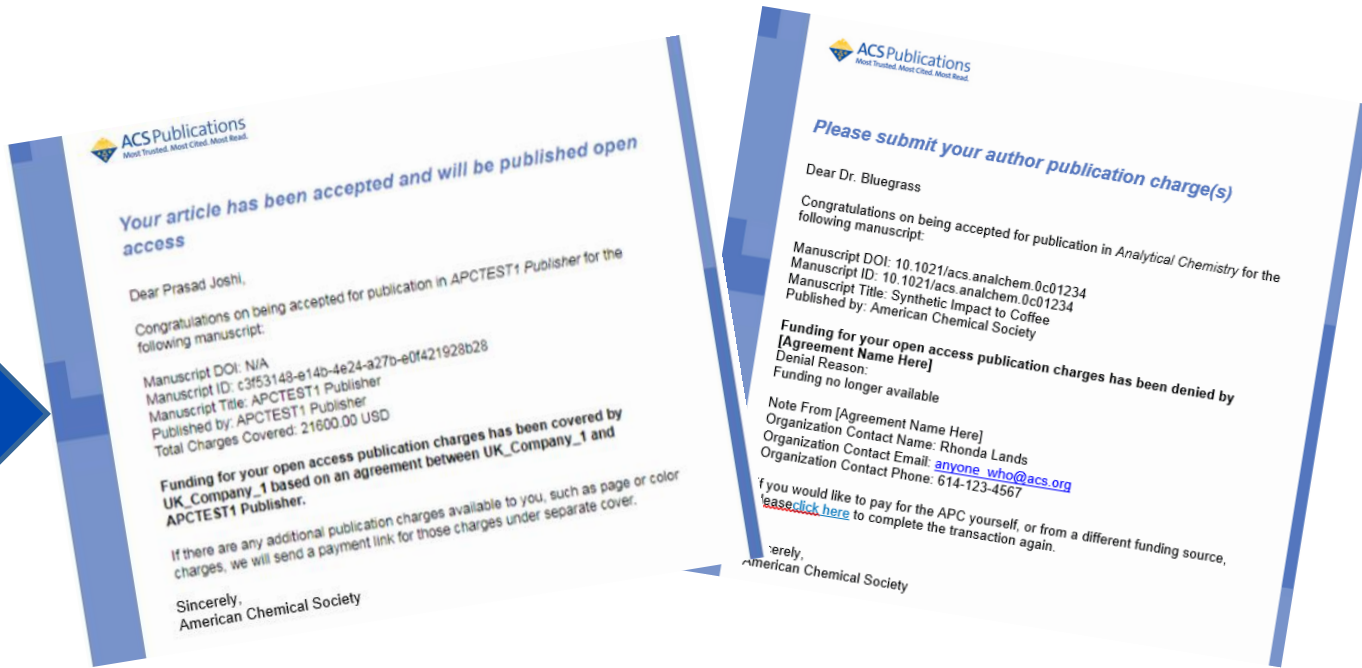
ACS Publications
Most Trusted. Most Cited. Most Read.

Your article has been accepted and will be published open access

Dear Prasad Joshi,

Congratulations on being accepted for publication in APCTEST1 Publisher for the following manuscript:

Manuscript DOI: N/A
Manuscript ID: c3f53148-e14b-4e24-a27b-e0f421928b28
Manuscript Title: APCTEST1 Publisher
Published by: APCTEST1 Publisher
Total Charges Covered: 21600.00 USD

Funding for your open access publication charges has been covered by UK_Company_1 based on an agreement between UK_Company_1 and APCTEST1 Publisher.

If there are any additional publication charges available to you, such as page or color charges, we will send a payment link for those charges under separate cover.

Sincerely,
American Chemical Society

ACS Publications
Most Trusted. Most Cited. Most Read.

Please submit your author publication charge(s)

Dear Dr. Bluegrass

Congratulations on being accepted for publication in Analytical Chemistry for the following manuscript:

Manuscript DOI: 10.1021/acs.analchem.0c01234
Manuscript ID: 10.1021/acs.analchem.0c01234
Manuscript Title: Synthetic Impact to Coffee
Published by: American Chemical Society

Funding for your open access publication charges has been denied by [Agreement Name Here]
Denial Reason:
Funding no longer available

Note From [Agreement Name Here]
Organization Contact Name: Rhonda Lands
Organization Contact Email: anyone_who@acs.org
Organization Contact Phone: 614-123-4567

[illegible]f you would like to pay for the APC yourself, or from a different funding source, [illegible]leaseclick here to complete the transaction again.

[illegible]incerely,
American Chemical Society